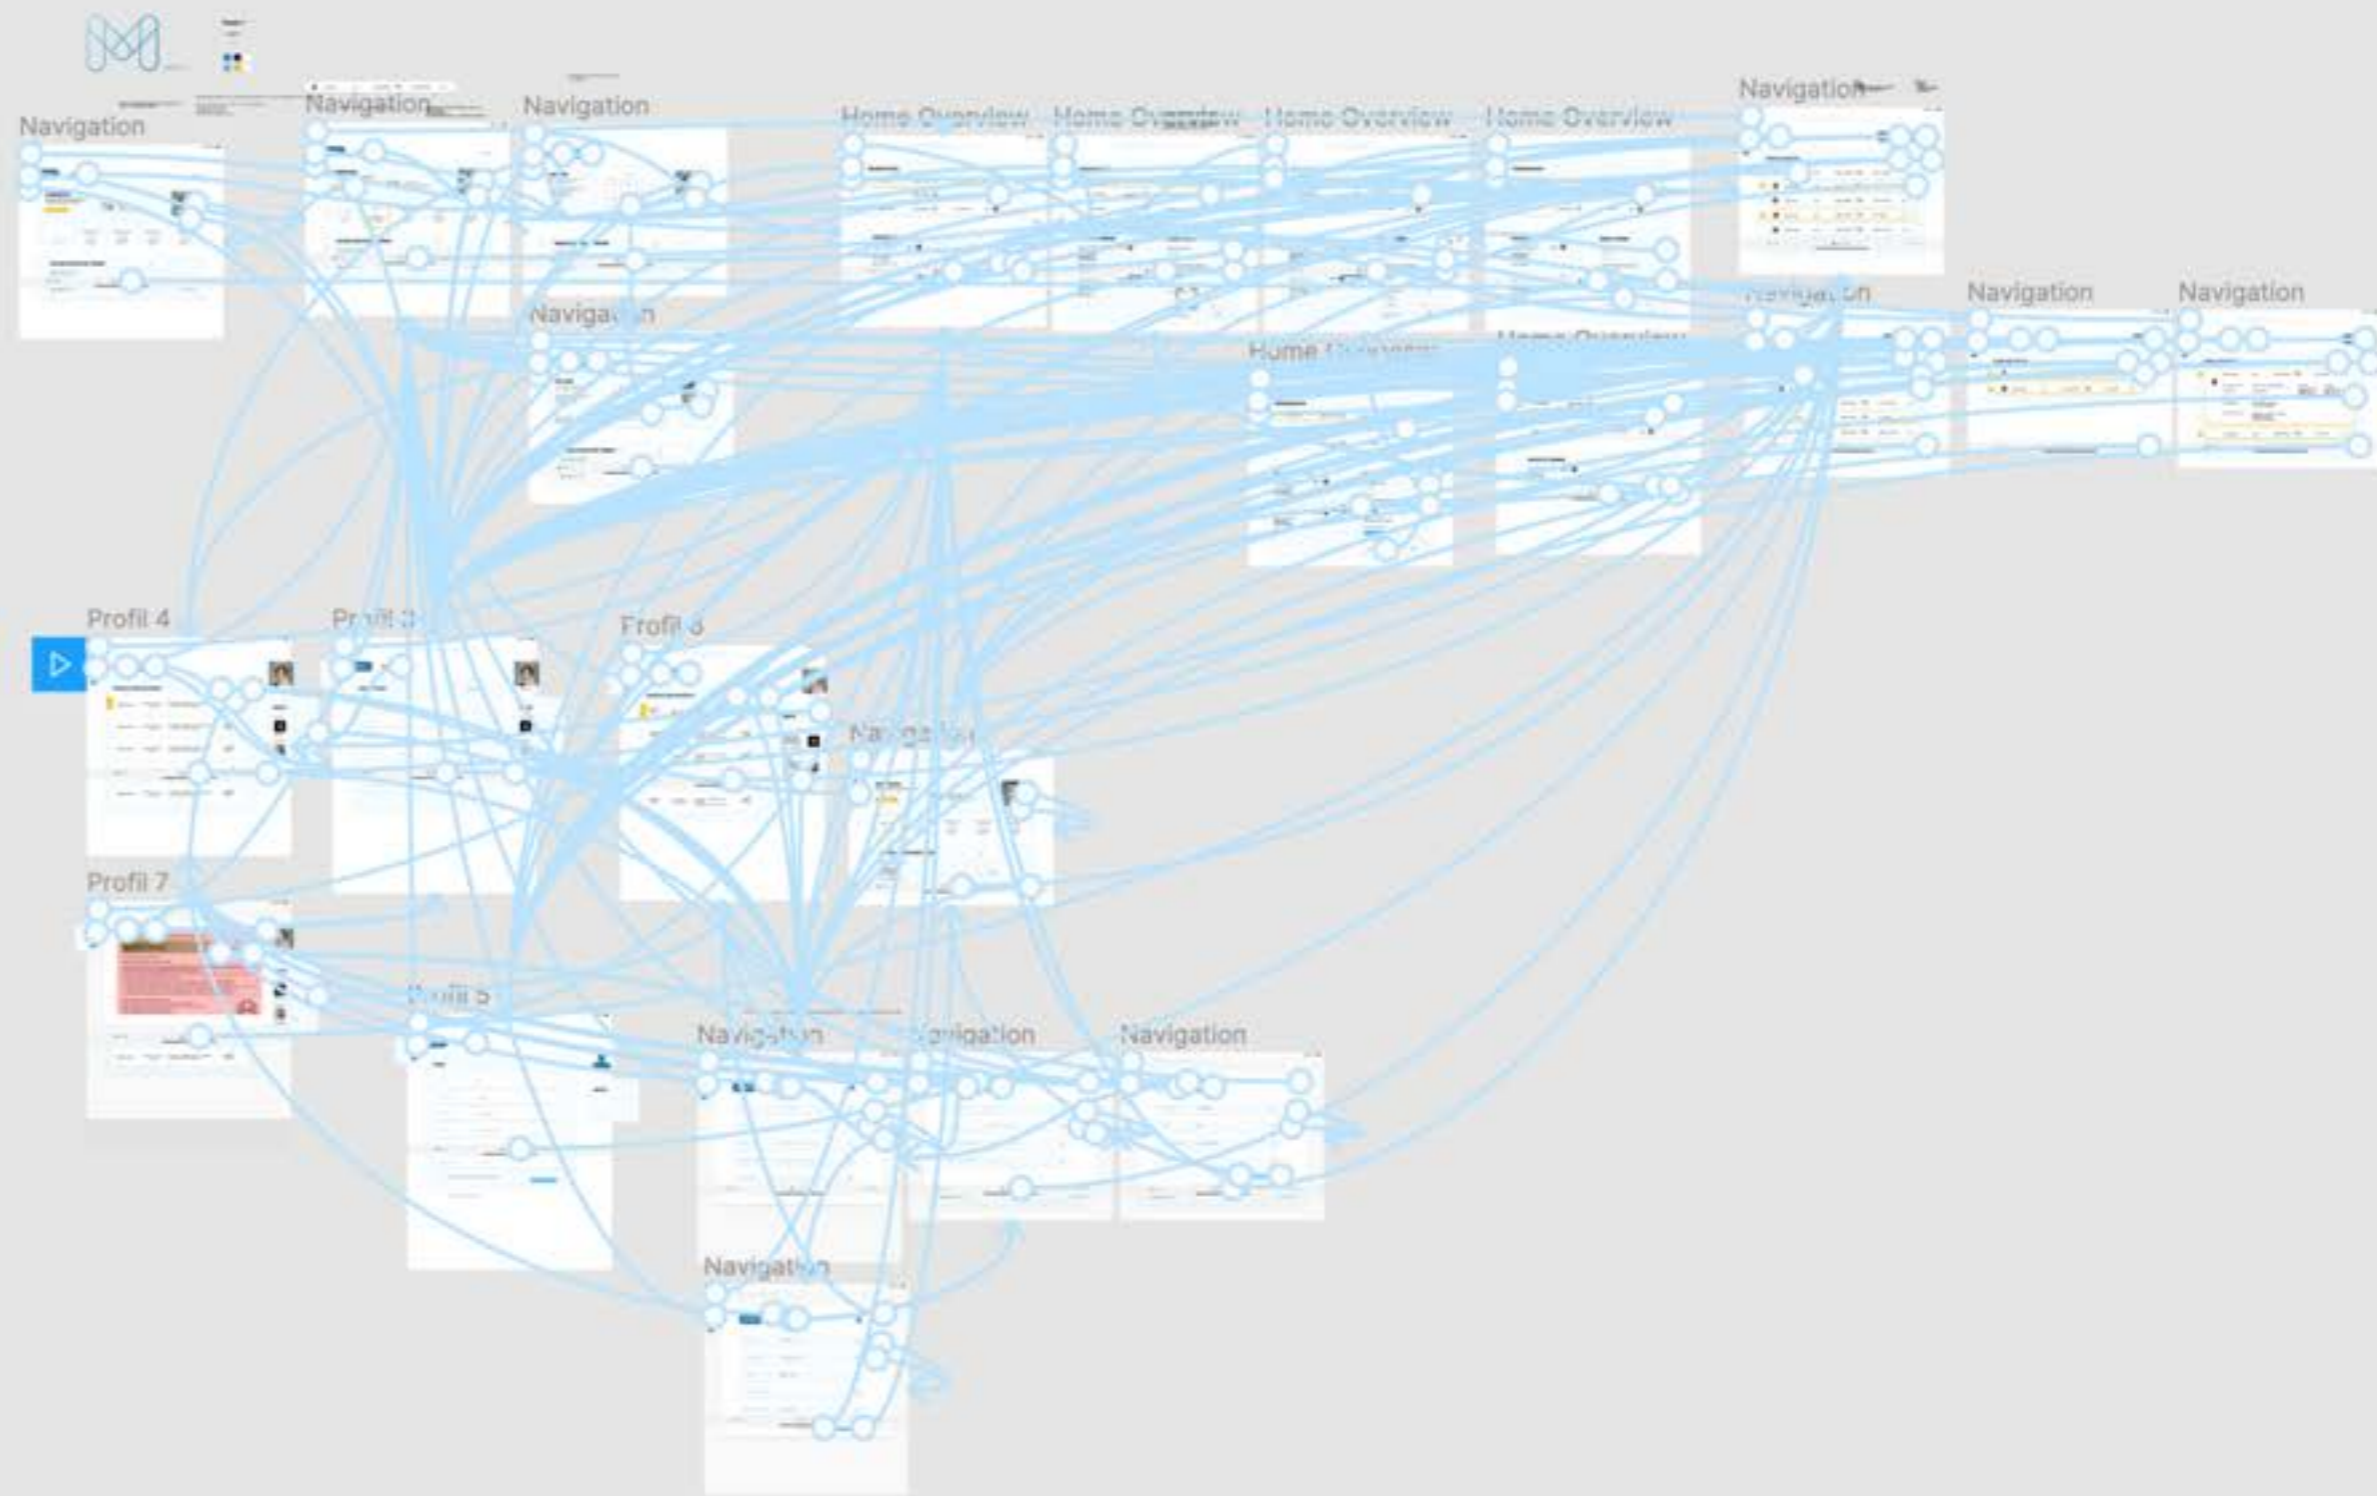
Navigation

Navigation

Navigation

Home Overview

Home Overview

Home Overview

Home Overview

Navigation

Navigation

Navigation

Navigation

Navigation

Home Overview

Home Overview

Profil 4

Profil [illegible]

Profil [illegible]

Navigation

Profil 7

Profil 5

Navigation

Navigation

Navigation

Navigation